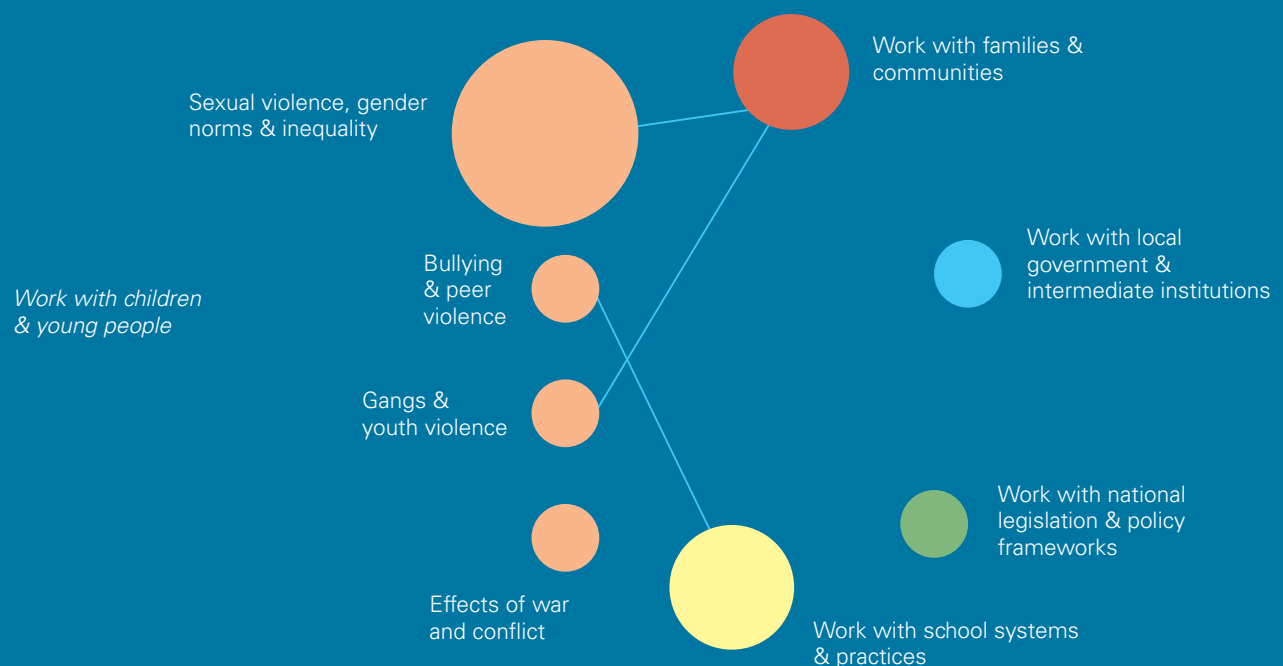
Sexual violence, gender norms & inequality

Work with families & communities

Work with local government & intermediate institutions

Work with children & young people

Bullying & peer violence

Gangs & youth violence

Work with national legislation & policy frameworks

Effects of war and conflict

Work with school systems & practices